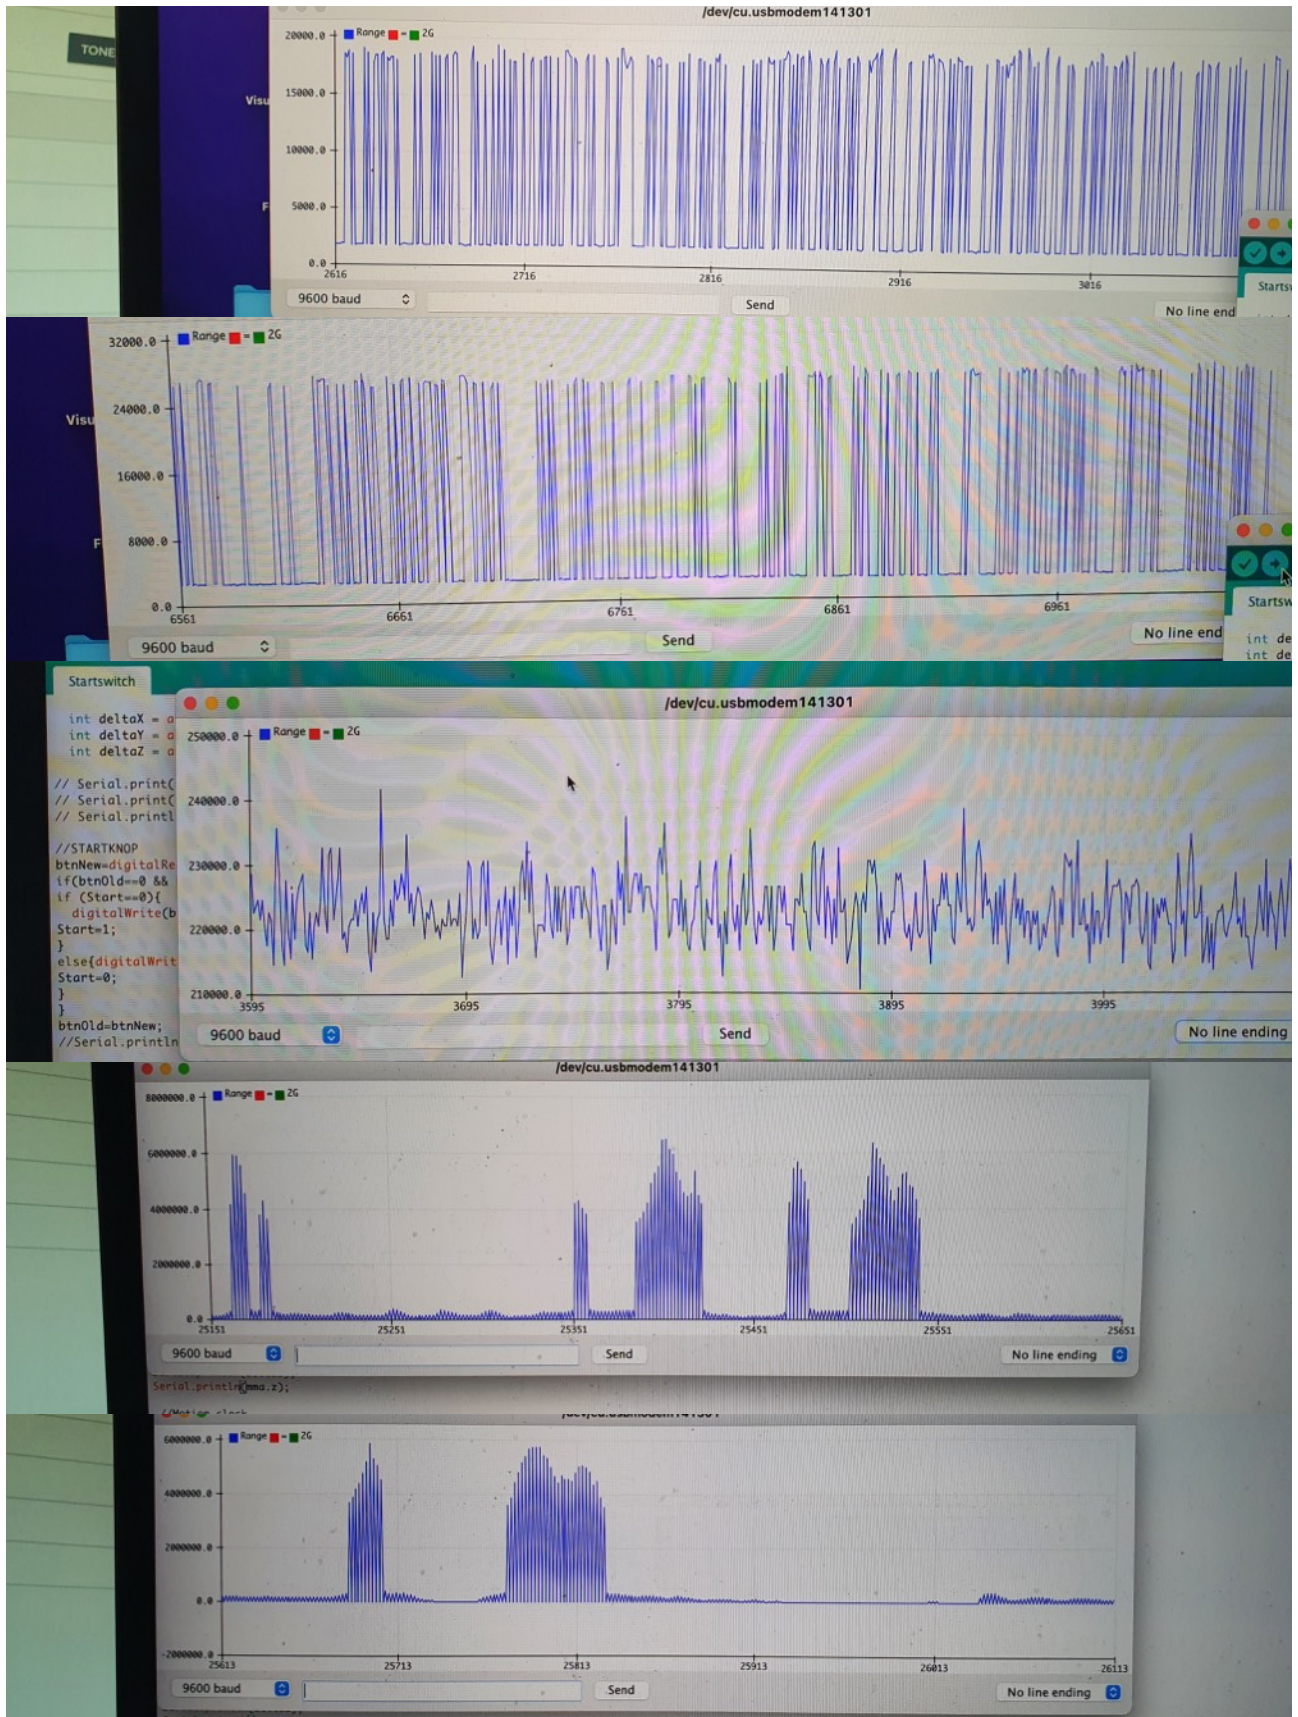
TONE
Visu
F
/dev/cu.usbmodem141301
Range - 2G
20000.0
15000.0
10000.0
5000.0
0.0
2616
2716
2816
2916
3016
9600 baud
Send
No line end
Starts

Visu
F
Range - 2G
32000.0
24000.0
16000.0
8000.0
0.0
6561
6661
6761
6861
6961
9600 baud
Send
No line end
Startsw
int de
int de

Startswitch
int deltaX = a
int deltaY = a
int deltaZ = a

// Serial.print(
// Serial.print(
// Serial.printl

//STARTKNOP
btnNew=digitalRe
if(btnOld==0 &&
if (Start==0){
digitalWrite(b
Start=1;
}
else{digitalWrit
Start=0;
}
}
btnOld=btnNew;
//Serial.println
/dev/cu.usbmodem141301
Range - 2G
250000.0
240000.0
230000.0
220000.0
210000.0
3595
3695
3795
3895
3995
9600 baud
Send
No line ending

/dev/cu.usbmodem141301
Range - 2G
8000000.0
6000000.0
4000000.0
2000000.0
0.0
25151
25251
25351
25451
25551
25651
9600 baud
Send
No line ending
Serial.println(mma.z);

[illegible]
Range - 2G
6000000.0
4000000.0
2000000.0
0.0
-2000000.0
25613
25713
25813
25913
26013
26113
9600 baud
Send
No line ending